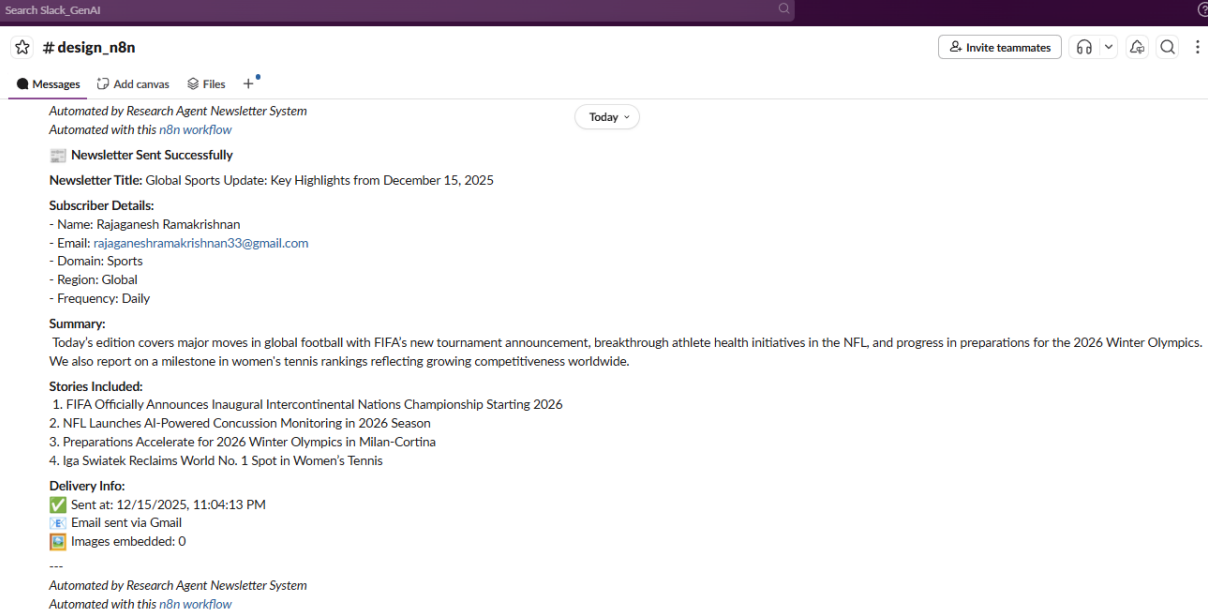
Search Slack_GenAI

# design_n8n

Invite teammates

Messages Add canvas Files +

Automated by Research Agent Newsletter System
Automated with this n8n workflow

Today

📰 Newsletter Sent Successfully

Newsletter Title: Global Sports Update: Key Highlights from December 15, 2025

Subscriber Details:
- Name: Rajaganesh Ramakrishnan
- Email: rajaganeshramakrishnan33@gmail.com
- Domain: Sports
- Region: Global
- Frequency: Daily

Summary:
Today's edition covers major moves in global football with FIFA's new tournament announcement, breakthrough athlete health initiatives in the NFL, and progress in preparations for the 2026 Winter Olympics. We also report on a milestone in women's tennis rankings reflecting growing competitiveness worldwide.

Stories Included:
1. FIFA Officially Announces Inaugural Intercontinental Nations Championship Starting 2026
2. NFL Launches AI-Powered Concussion Monitoring in 2026 Season
3. Preparations Accelerate for 2026 Winter Olympics in Milan-Cortina
4. Iga Swiatek Reclaims World No. 1 Spot in Women's Tennis

Delivery Info:
✅ Sent at: 12/15/2025, 11:04:13 PM
📧 Email sent via Gmail
🖼️ Images embedded: 0

---
Automated by Research Agent Newsletter System
Automated with this n8n workflow